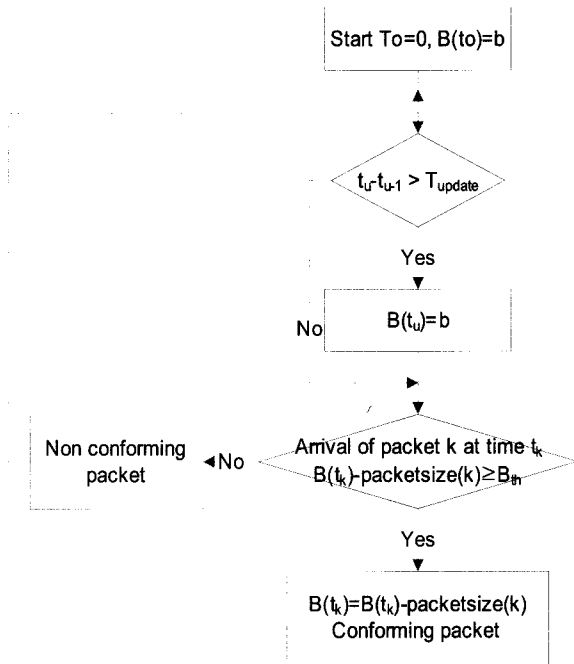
Start To=0, B(to)=b

$t_u - t_{u-1} > T_{update}$

Yes

No

$B(t_u)$=b

Non conforming packet

No

Arrival of packet k at time $t_k$
$B(t_k)$-packetsize(k)≥$B_{th}$

Yes

$B(t_k)=B(t_k)$-packetsize(k)
Conforming packet